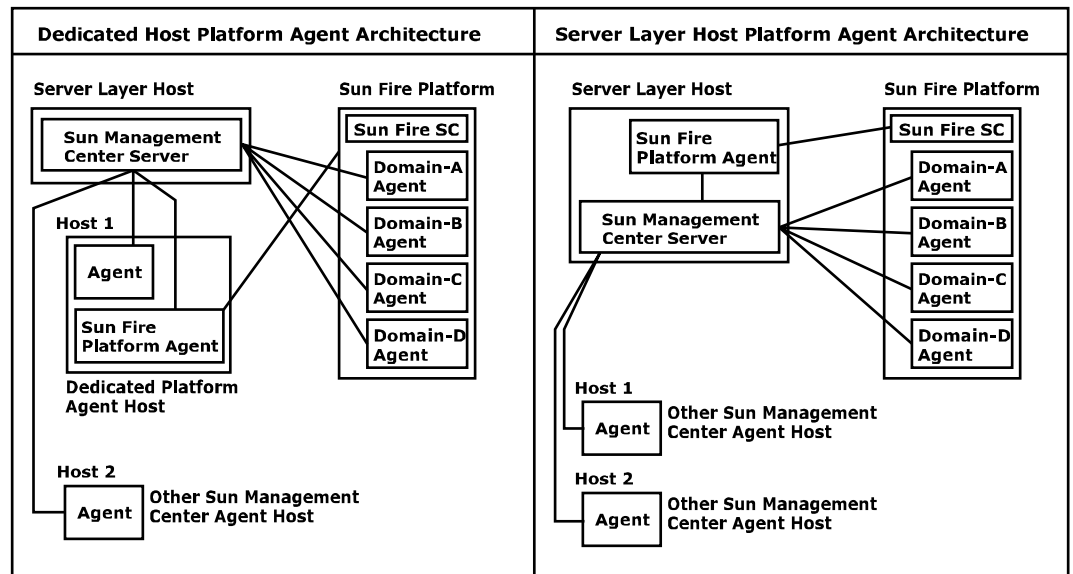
Dedicated Host Platform Agent Architecture

Server Layer Host

Sun Management Center Server

Sun Fire Platform

Sun Fire SC

Domain-A Agent

Domain-B Agent

Domain-C Agent

Domain-D Agent

Host 1

Agent

Sun Fire Platform Agent

Dedicated Platform Agent Host

Host 2

Agent

Other Sun Management Center Agent Host

Server Layer Host Platform Agent Architecture

Server Layer Host

Sun Fire Platform Agent

Sun Management Center Server

Sun Fire Platform

Sun Fire SC

Domain-A Agent

Domain-B Agent

Domain-C Agent

Domain-D Agent

Host 1

Agent

Other Sun Management Center Agent Host

Host 2

Agent

Other Sun Management Center Agent Host